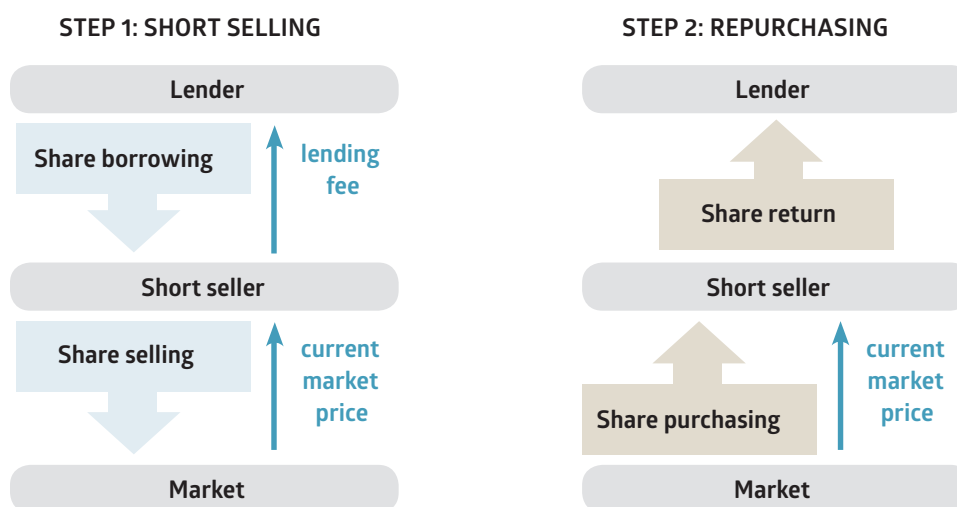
STEP 1: SHORT SELLING

Lender

Share borrowing

lending fee

Short seller

Share selling

current market price

Market

STEP 2: REPURCHASING

Lender

Share return

Short seller

Share purchasing

current market price

Market